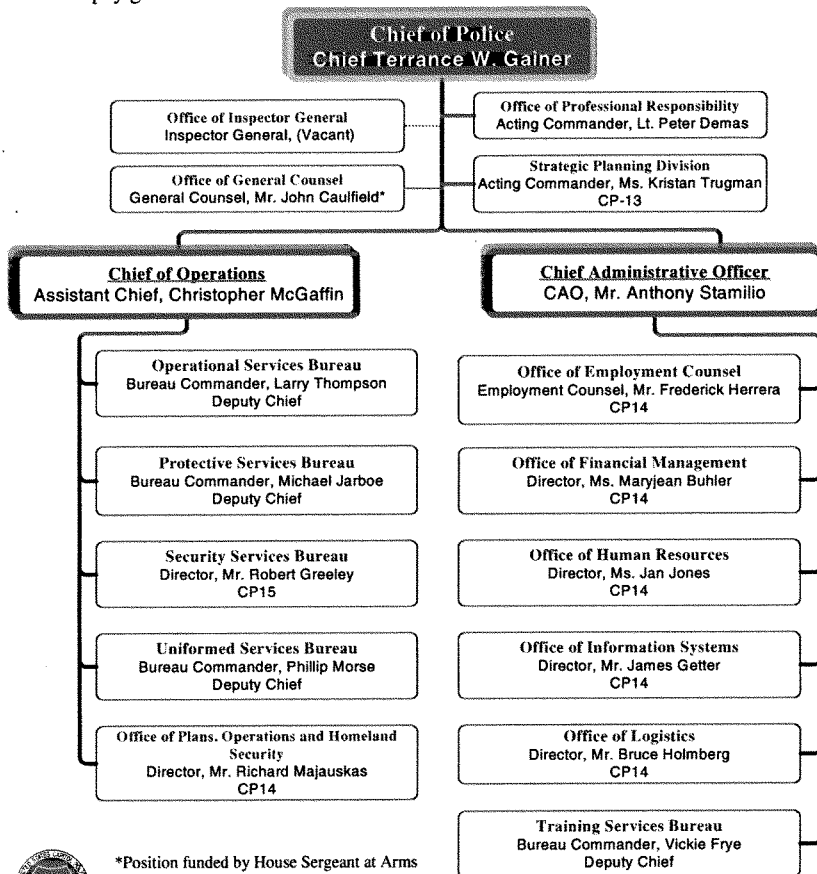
Chief of Police
Chief Terrance W. Gainer

Office of Inspector General
Inspector General, (Vacant)

Office of Professional Responsibility
Acting Commander, Lt. Peter Demas

Office of General Counsel
General Counsel, Mr. John Caulfield*

Strategic Planning Division
Acting Commander, Ms. Kristan Trugman
CP-13

Chief of Operations
Assistant Chief, Christopher McGaffin

Chief Administrative Officer
CAO, Mr. Anthony Stamilio

Operational Services Bureau
Bureau Commander, Larry Thompson
Deputy Chief

Protective Services Bureau
Bureau Commander, Michael Jarboe
Deputy Chief

Security Services Bureau
Director, Mr. Robert Greeley
CP15

Uniformed Services Bureau
Bureau Commander, Phillip Morse
Deputy Chief

Office of Plans, Operations and Homeland Security
Director, Mr. Richard Majauskas
CP14

Office of Employment Counsel
Employment Counsel, Mr. Frederick Herrera
CP14

Office of Financial Management
Director, Ms. Maryjean Buhler
CP14

Office of Human Resources
Director, Ms. Jan Jones
CP14

Office of Information Systems
Director, Mr. James Getter
CP14

Office of Logistics
Director, Mr. Bruce Holmberg
CP14

Training Services Bureau
Bureau Commander, Vickie Frye
Deputy Chief

*Position funded by House Sergeant at Arms